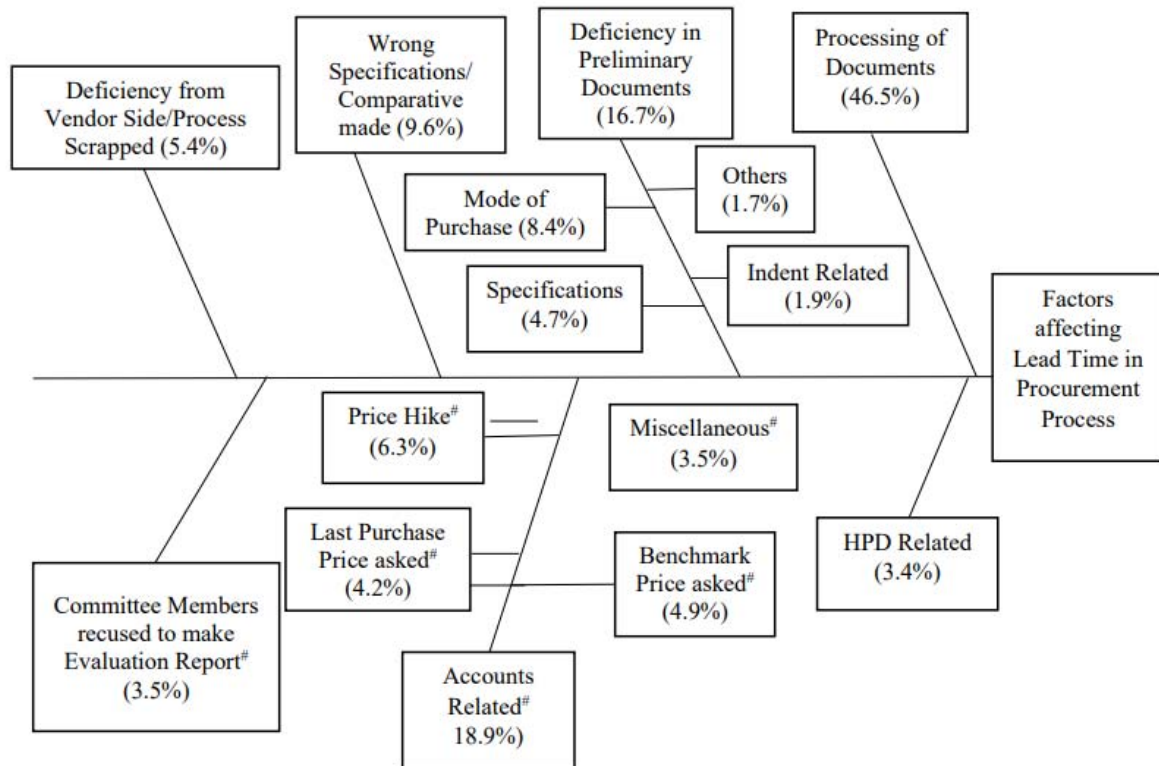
Deficiency from Vendor Side/Process Scrapped (5.4%)

Wrong Specifications/ Comparative made (9.6%)

Deficiency in Preliminary Documents (16.7%)

Processing of Documents (46.5%)

Mode of Purchase (8.4%)

Others (1.7%)

Specifications (4.7%)

Indent Related (1.9%)

Factors affecting Lead Time in Procurement Process

Price Hike$^{\#}$ (6.3%)

Miscellaneous$^{\#}$ (3.5%)

Last Purchase Price asked$^{\#}$ (4.2%)

Benchmark Price asked$^{\#}$ (4.9%)

HPD Related (3.4%)

Committee Members recused to make Evaluation Report$^{\#}$ (3.5%)

Accounts Related$^{\#}$ 18.9%)